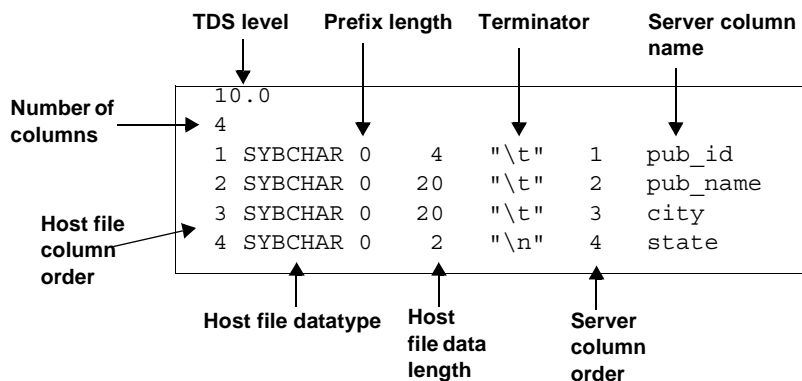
TDS level

Prefix length

Terminator

Server column name

Number of columns

10.0
4
1 SYBCHAR 0 4 "\t" 1 pub_id
2 SYBCHAR 0 20 "\t" 2 pub_name
3 SYBCHAR 0 20 "\t" 3 city
4 SYBCHAR 0 2 "\n" 4 state

Host file column order

Host file datatype

Host file data length

Server column order